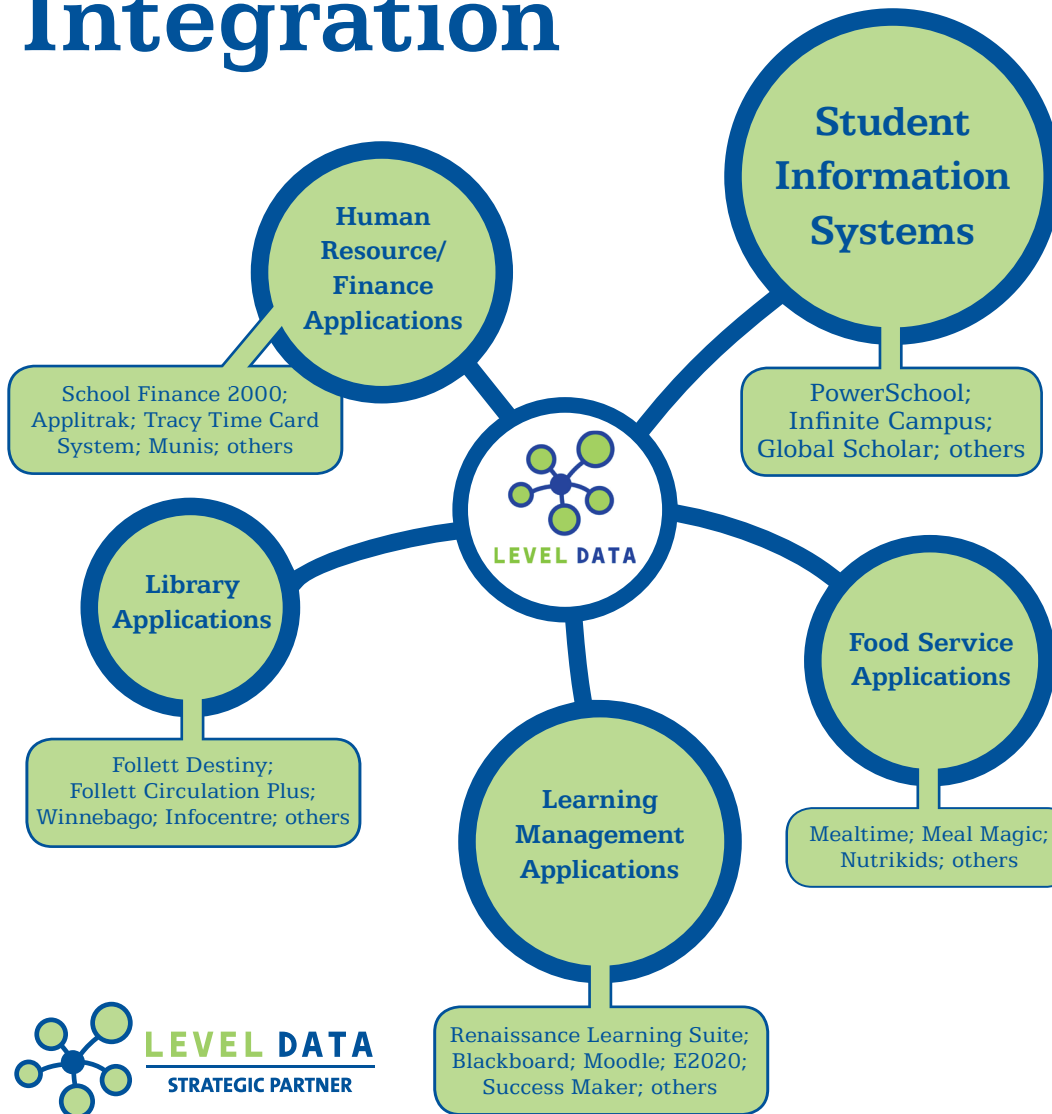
Integration

Student Information Systems

PowerSchool; Infinite Campus; Global Scholar; others

Human Resource/ Finance Applications

School Finance 2000; Applitrak; Tracy Time Card System; Munis; others

LEVEL DATA

Library Applications

Follett Destiny; Follett Circulation Plus; Winnebago; Infocentre; others

Food Service Applications

Mealtime; Meal Magic; Nutrikids; others

Learning Management Applications

Renaissance Learning Suite; Blackboard; Moodle; E2020; Success Maker; others

LEVEL DATA
STRATEGIC PARTNER